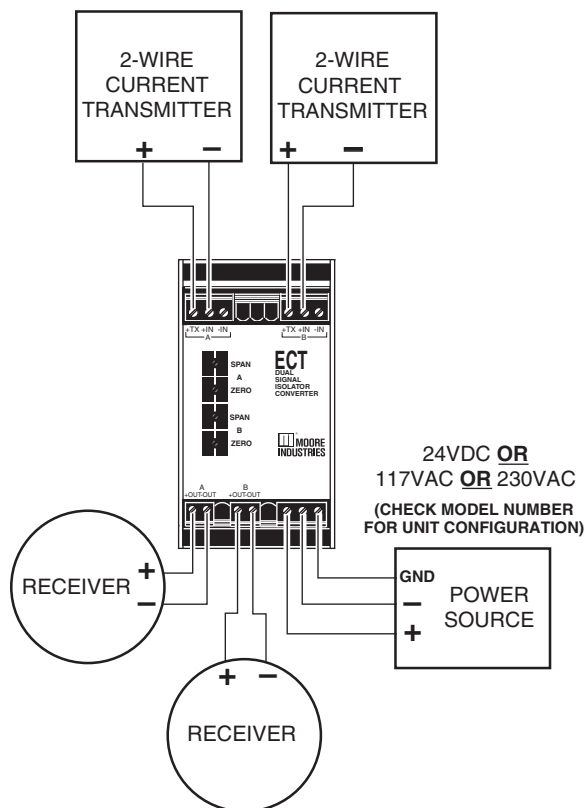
2-WIRE CURRENT TRANSMITTER
+ −

2-WIRE CURRENT TRANSMITTER
+ −

+TX +IN -IN
A

+TX +IN -IN
B

SPAN
A
ZERO
SPAN
B
ZERO

ECT
DUAL SIGNAL ISOLATOR CONVERTER

MOORE INDUSTRIES

A
+OUT-OUT

B
+OUT-OUT

24VDC **OR**
117VAC **OR** 230VAC
(CHECK MODEL NUMBER FOR UNIT CONFIGURATION)

RECEIVER
+
−

GND
−
+
POWER SOURCE

+ −
RECEIVER